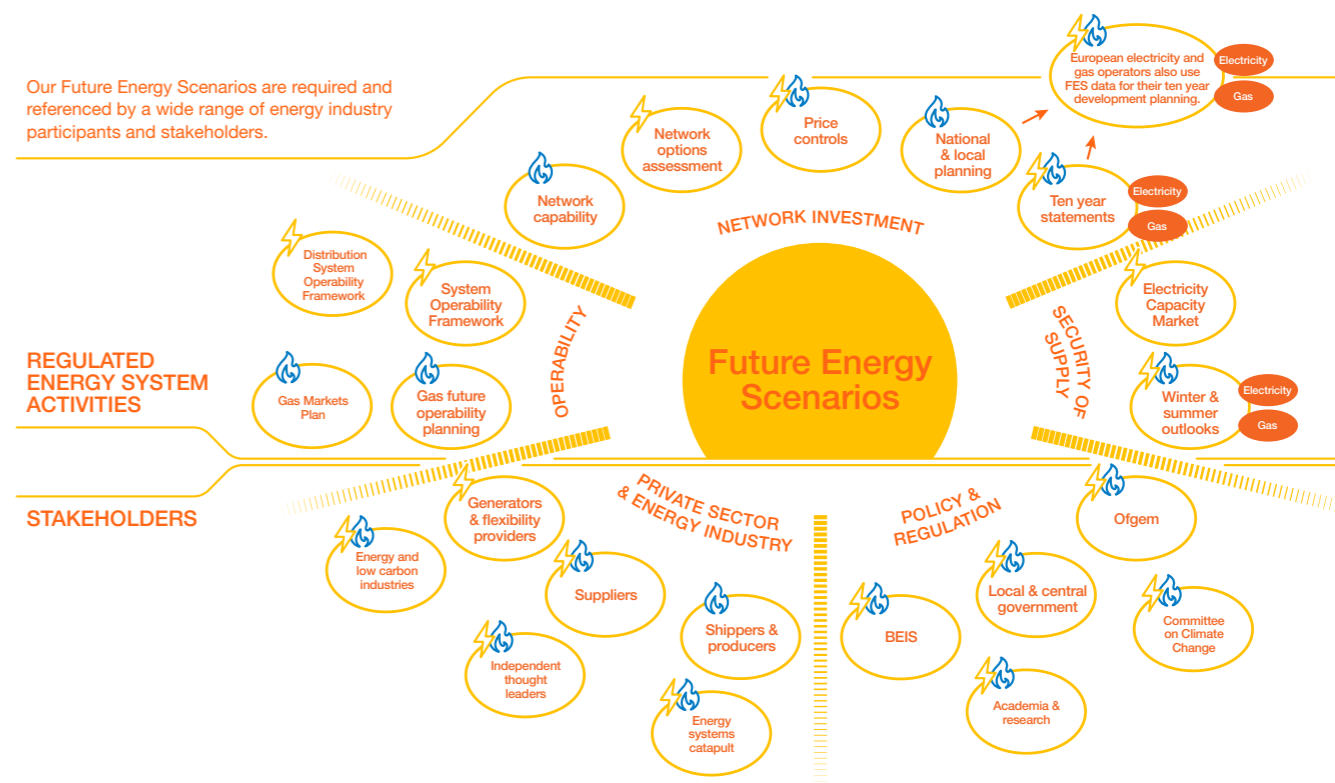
Our Future Energy Scenarios are required and referenced by a wide range of energy industry participants and stakeholders.

European electricity and gas operators also use FES data for their ten year development planning.

Electricity

Gas

Network options assessment

Price controls

National & local planning

Network capability

Ten year statements

Electricity

Gas

NETWORK INVESTMENT

Distribution System Operability Framework

System Operability Framework

Electricity Capacity Market

OPERABILITY

Future Energy Scenarios

SECURITY OF SUPPLY

REGULATED ENERGY SYSTEM ACTIVITIES

Gas Markets Plan

Gas future operability planning

Winter & summer outlooks

Electricity

Gas

STAKEHOLDERS

Generators & flexibility providers

PRIVATE SECTOR & ENERGY INDUSTRY

POLICY & REGULATION

Ofgem

Energy and low carbon industries

Suppliers

Local & central government

Shippers & producers

BEIS

Committee on Climate Change

Independent thought leaders

Energy systems catapult

Academia & research